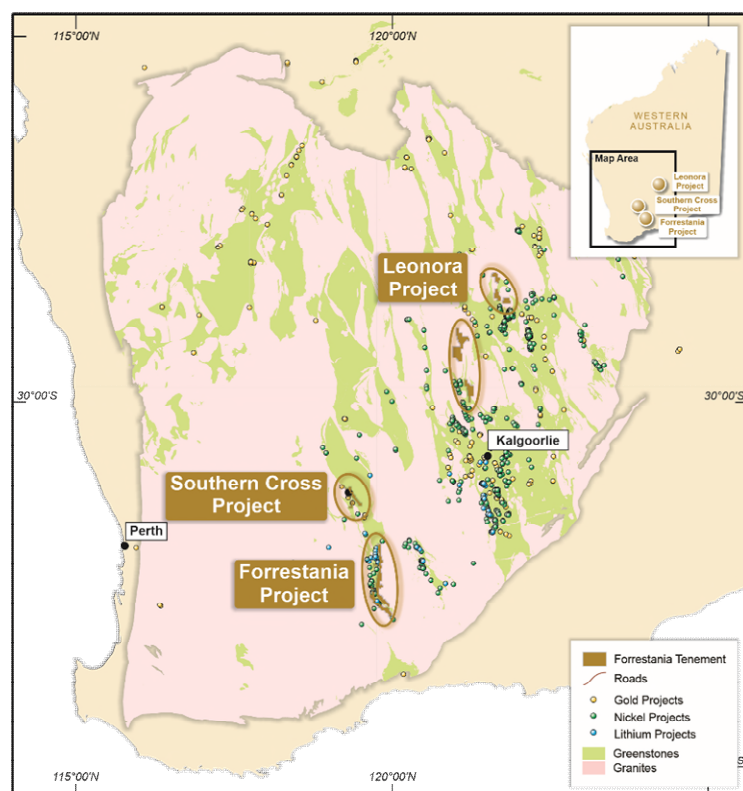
115°00'N

120°00'N

WESTERN AUSTRALIA

Map Area

Leonora Project

Southern Cross Project

Forrestania Project

Leonora Project

30°00'S

30°00'S

Kalgoorlie

Southern Cross Project

Perth

Forrestania Project

Forrestania Tenement
Roads
Gold Projects
Nickel Projects
Lithium Projects
Greenstones
Granites

115°00'N

120°00'N